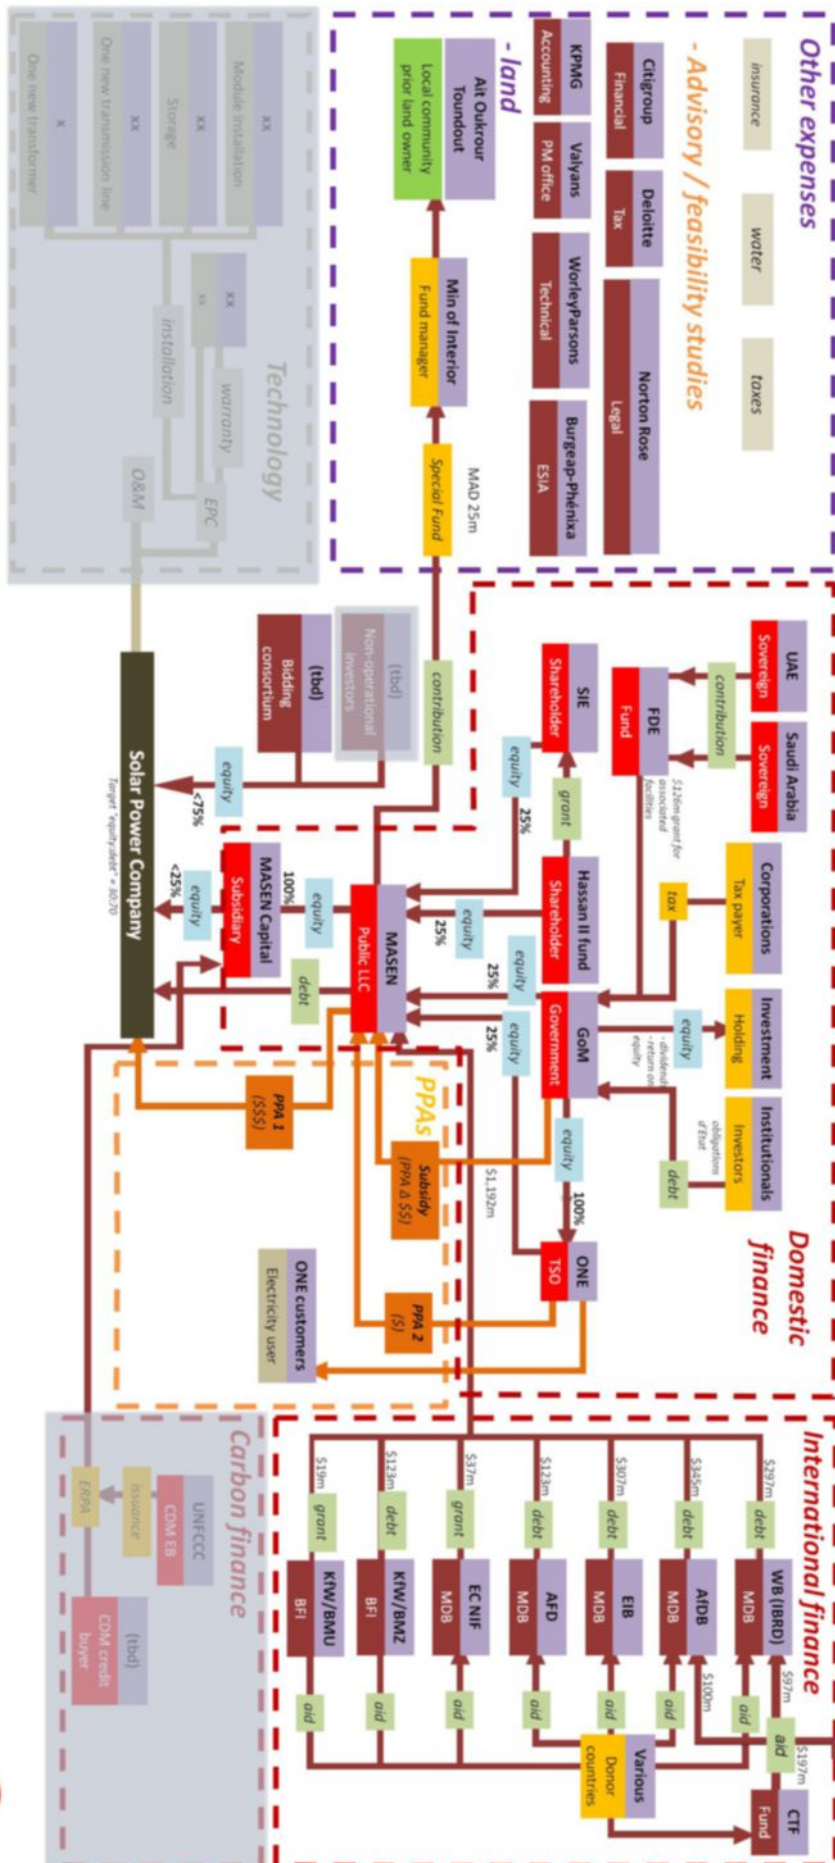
Other expenses
insurance
water
taxes
- Advisory / feasibility studies
Citigroup
Financial
Deloitte
Tax
Norton Rose
Legal
KPMG
Accounting
Valyans
PM office
WorleyParsons
Technical
Burgeap-Phénixa
ESIA
- land
Ait Oukrour Toundout
Local community prior land owner
Min of Interior
Fund manager
MAD 25m
Special Fund
Technology
xx
Module installation
xx
Storage
xx
One new transmission line
x
One new transformer
xx
warranty
x
installation
EPC
O&M
Domestic finance
UAE
Sovereign
contribution
Saudi Arabia
Sovereign
FDE
Fund
$126m grant for associated facilities
SIE
Shareholder
grant
Corporations
Tax payer
tax
Hassan II fund
Shareholder
Investment
Holding
equity
Institutionals
Investors
obligations d'Etat
debt
GoM
Government
- dividend - return on equity
equity
equity
equity
25%
25%
25%
25%
equity
100%
ONE
TSO
$1,192m
MASEN
Public LLC
contribution
(tbd)
Non-operational investors
(tbd)
Bidding consortium
equity
<75%
MASEN Capital
Subsidiary
100%
equity
equity
<25%
debt
Solar Power Company
Target "equity:debt" = 30:70
PPAs
PPA 1
($$$)
Subsidy
(PPA Δ $$)
PPA 2
($)
ONE customers
Electricity user
International finance
$297m
debt
WB (IBRD)
MDB
$345m
debt
AfDB
MDB
$307m
debt
EIB
MDB
$123m
debt
AFD
MDB
$37m
grant
EC NIF
MDB
$123m
debt
KfW/BMZ
BFI
$19m
grant
KfW/BMU
BFI
aid
aid
aid
aid
aid
aid
aid
$97m
$100m
$197m
Various
Donor countries
CTF
Fund
Carbon finance
UNFCCC
CDM EB
issuance
ERPA
(tbd)
CDM credit buyer